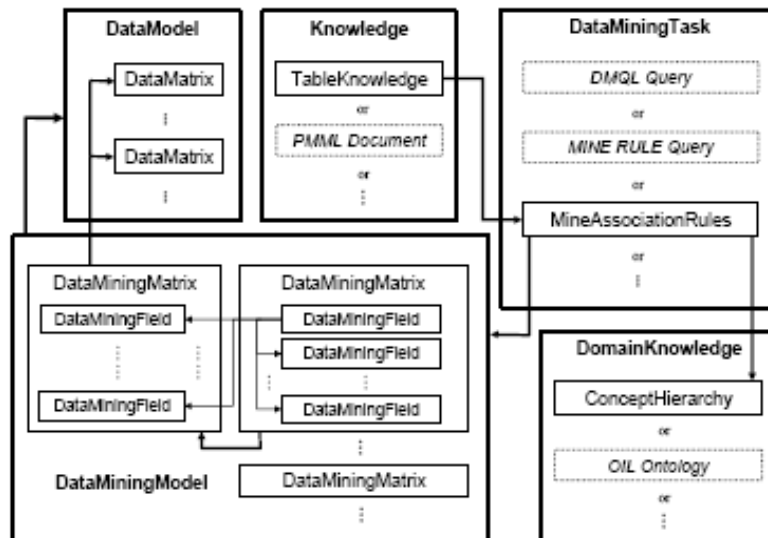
DataModel

DataMatrix

⋮

DataMatrix

⋮

Knowledge

TableKnowledge

or

PMML Document

or

⋮

DataMiningTask

DMQL Query

or

MINE RULE Query

or

MineAssociationRules

or

⋮

DataMiningMatrix

DataMiningField

⋮

DataMiningField

DataMiningMatrix

DataMiningField

DataMiningField

⋮

DataMiningField

⋮

DataMiningModel

DataMiningMatrix

⋮

DomainKnowledge

ConceptHierarchy

or

OIL Ontology

or

⋮